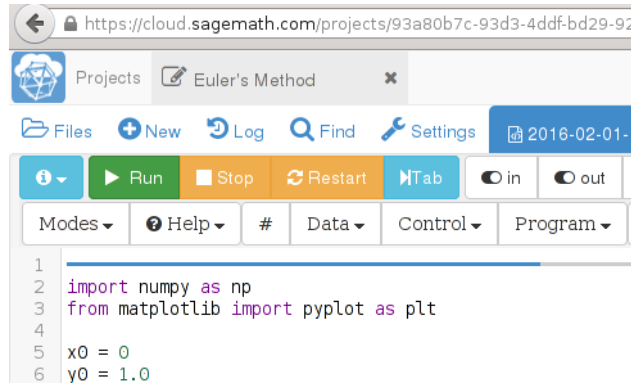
https://cloud.sagemath.com/projects/93a80b7c-93d3-4ddf-bd29-92

Projects Euler's Method ✖

Files New Log Find Settings 2016-02-01-

Run Stop Restart Tab in out

Modes Help # Data Control Program

1
2 import numpy as np
3 from matplotlib import pyplot as plt
4
5 x0 = 0
6 y0 = 1.0